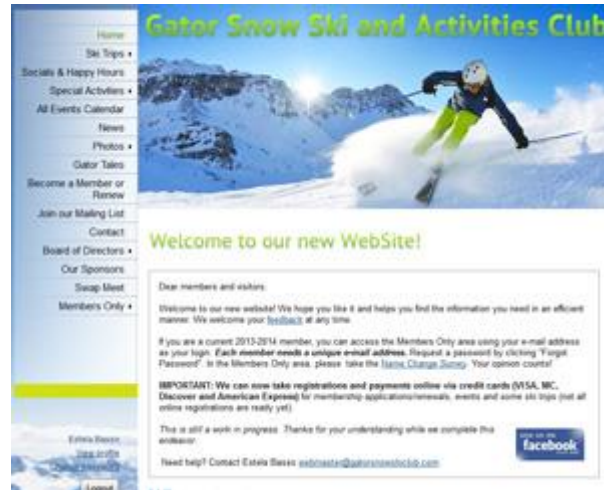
Home
Ski Trips ▸
Socials & Happy Hours
Special Activities ▸
All Events Calendar
News
Photos ▸
Gator Tales
Become a Member or Renew
Join our Mailing List
Contact
Board of Directors ▸
Our Sponsors
Swap Meet
Members Only ▸

Estela Basso
View profile
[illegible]
Logout

Gator Snow Ski and Activities Club

Welcome to our new WebSite!

Dear members and visitors:

Welcome to our new website! We hope you like it and helps you find the information you need in an efficient manner. We welcome your feedback at any time.

If you are a current 2013-2014 member, you can access the Members Only area using your e-mail address as your login. Each member needs a unique e-mail address. Request a password by clicking "Forgot Password". In the Members Only area, please take the Name Change Survey. Your opinion counts!

IMPORTANT: We can now take registrations and payments online via credit cards (VISA, MC, Discover and American Express) for membership applications/renewals, events and some ski trips (not all online registrations are ready yet).

This is still a work in progress. Thanks for your understanding while we complete this endeavor.

Need help? Contact Estela Basso webmaster@gatorsnowskiclub.com

Join us on facebook